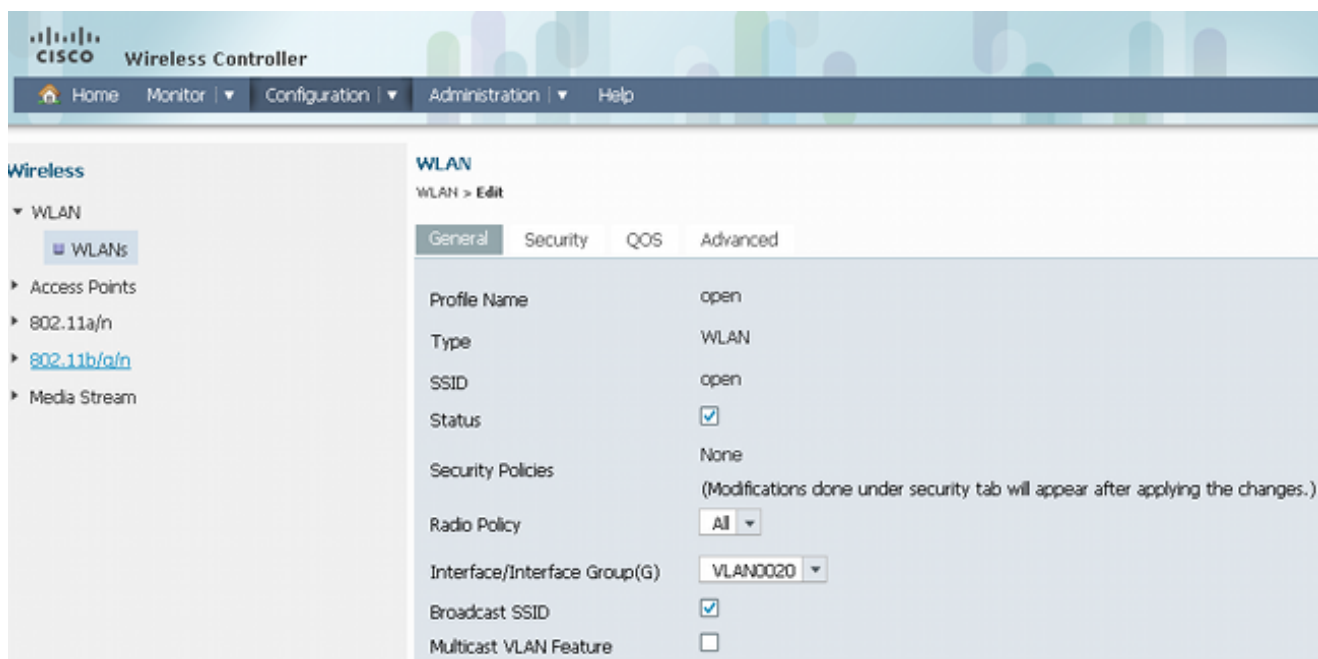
cisco Wireless Controller

Home Monitor | ▾ Configuration | ▾ Administration | ▾ Help

Wireless

▾ WLAN

WLANs

▸ Access Points

▸ 802.11a/n

▸ 802.11b/g/n

▸ Media Stream

WLAN

WLAN > Edit

General Security QOS Advanced

| | |
|---|---|
| Profile Name | open |
| Type | WLAN |
| SSID | open |
| Status | ☑ |
| Security Policies | None (Modifications done under security tab will appear after applying the changes.) |
| Radio Policy | All ▾ |
| Interface/Interface Group(G) | VLAN0020 ▾ |
| Broadcast SSID | ☑ |
| Multicast VLAN Feature | ☐ |